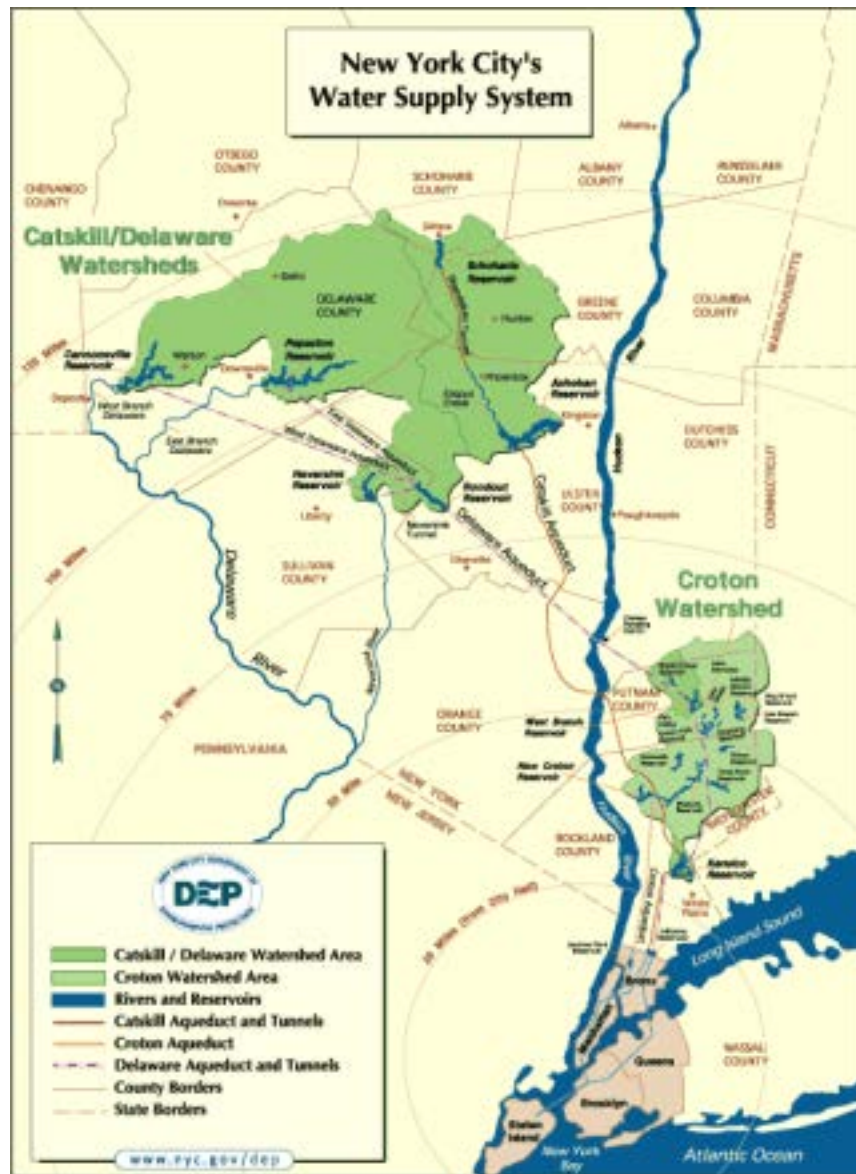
New York City's Water Supply System

Catskill/Delaware Watersheds

OTSEGO COUNTY

CHENANGO COUNTY

SCHOHARIE COUNTY

ALBANY COUNTY

RENSSELAER COUNTY

Athens

Oneonta

Gilboa

Schoharie Reservoir

Delhi

DELAWARE COUNTY

GREENE COUNTY

COLUMBIA COUNTY

MASSACHUSETTS

Hunter

Cannonsville Reservoir

Walton

Pepacton Reservoir

Downsville

Phoenicia

Ashokan Reservoir

Deposit

West Branch Delaware

East Branch Delaware

Kingston

DUTCHESS COUNTY

Neversink Reservoir

Rondout Reservoir

ULSTER COUNTY

Liberty

Neversink Tunnel

Poughkeepsie

CONNECTICUT

Catskill Aqueduct

Delaware Aqueduct

Hudson

River

SULLIVAN COUNTY

Ellenville

Croton Watershed

Delaware

River

PUTNAM COUNTY

ORANGE COUNTY

West Branch Reservoir

New Croton Reservoir

PENNSYLVANIA

NEW YORK

NEW JERSEY

ROCKLAND COUNTY

WESTCHESTER COUNTY

Kensico Reservoir

White Plains

Hudson River

Long Island Sound

DEP

Catskill / Delaware Watershed Area

Croton Watershed Area

Rivers and Reservoirs

Catskill Aqueduct and Tunnels

Croton Aqueduct

Delaware Aqueduct and Tunnels

County Borders

State Borders

Bronx

Manhattan

Queens

NASSAU COUNTY

Brooklyn

Staten Island

New York Bay

Atlantic Ocean

www.nyc.gov/dep